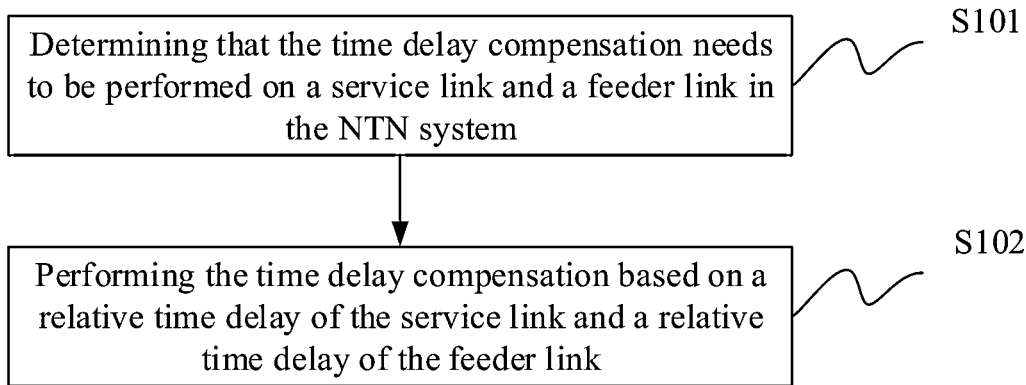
Determining that the time delay compensation needs to be performed on a service link and a feeder link in the NTN system

S101

Performing the time delay compensation based on a relative time delay of the service link and a relative time delay of the feeder link

S102